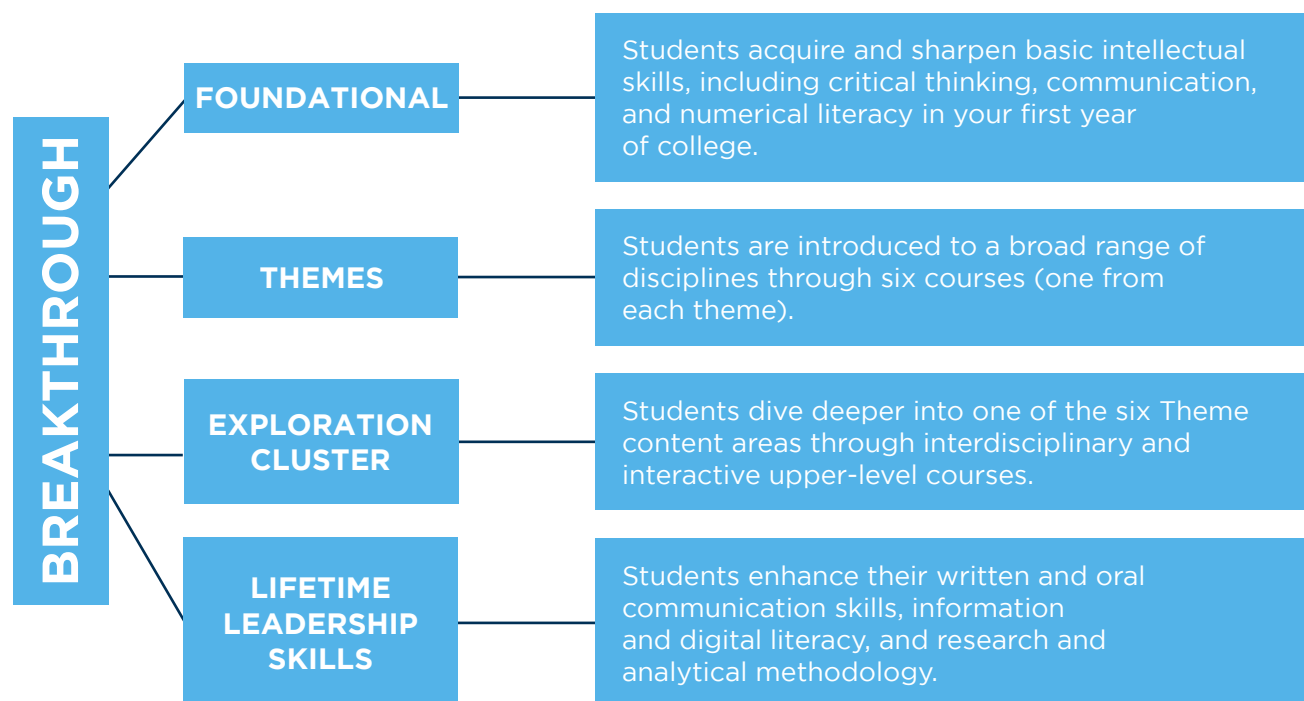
BREAKTHROUGH

FOUNDATIONAL

Students acquire and sharpen basic intellectual skills, including critical thinking, communication, and numerical literacy in your first year of college.

THEMES

Students are introduced to a broad range of disciplines through six courses (one from each theme).

EXPLORATION CLUSTER

Students dive deeper into one of the six Theme content areas through interdisciplinary and interactive upper-level courses.

LIFETIME LEADERSHIP SKILLS

Students enhance their written and oral communication skills, information and digital literacy, and research and analytical methodology.